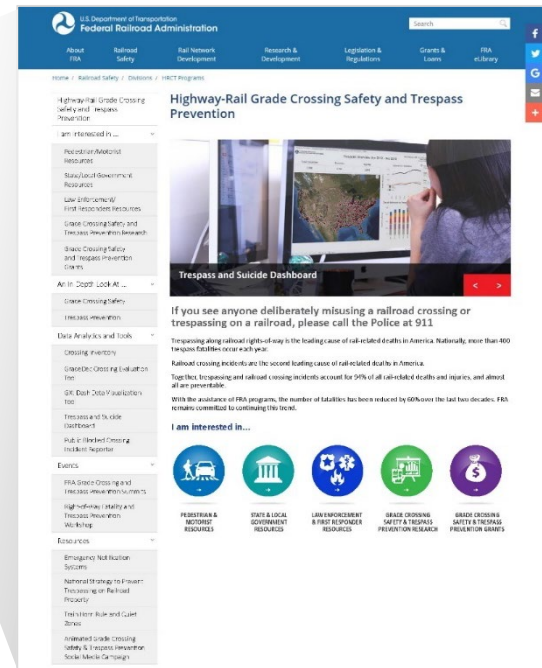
U.S. Department of Transportation
Federal Railroad Administration

Search

About FRA | Railroad Safety | Rail Network Development | Research & Development | Legislation & Regulations | Grants & Loans | FRA eLibrary

Home / Railroad Safety / Divisions / HRCT Programs

Highway-Rail Grade Crossing Safety and Trespass Prevention

I am interested in ...

Pedestrian/Motorist Resources

State/Local Government Resources

Law Enforcement/ First Responder Resources

Grade Crossing Safety and Trespass Prevention Research

Grade Crossing Safety and Trespass Prevention Grants

An In-Depth Look At ...

Grade Crossing Safety

Trespass Prevention

Data Analytics and Tools

Crossing Inventory

GradeDec Crossing Evaluation Tool

GX Dash Data Visualization Tool

Trespass and Suicide Dashboard

Public Blocked Crossing Incident Reporter

Events

FRA Grade Crossing and Trespass Prevention Summits

Highway-Rail Fatality and Trespass Prevention Workshop

Resources

Emergency Notification Systems

National Strategy to Prevent Trespassing on Railroad Property

Train Horn Rule and Quiet Zones

Animated Grade Crossing Safety & Trespass Prevention Social Media Campaign

Highway-Rail Grade Crossing Safety and Trespass Prevention

Trespass and Suicide Dashboard

If you see anyone deliberately misusing a railroad crossing or trespassing on a railroad, please call the Police at 911

Trespassing along railroad rights-of-way is the leading cause of rail-related deaths in America. Nationally, more than 400 trespass fatalities occur each year.

Railroad crossing incidents are the second leading cause of rail-related deaths in America.

Together, trespassing and railroad crossing incidents account for 94% of all rail-related deaths and injuries, and almost all are preventable.

With the assistance of FRA programs, the number of fatalities has been reduced by 60% over the last two decades. FRA remains committed to continuing this trend.

I am interested in...

PEDESTRIAN & MOTORIST RESOURCES

STATE & LOCAL GOVERNMENT RESOURCES

LAW ENFORCEMENT & FIRST RESPONDER RESOURCES

GRADE CROSSING SAFETY & TRESPASS PREVENTION RESEARCH

GRADE CROSSING SAFETY & TRESPASS PREVENTION GRANTS